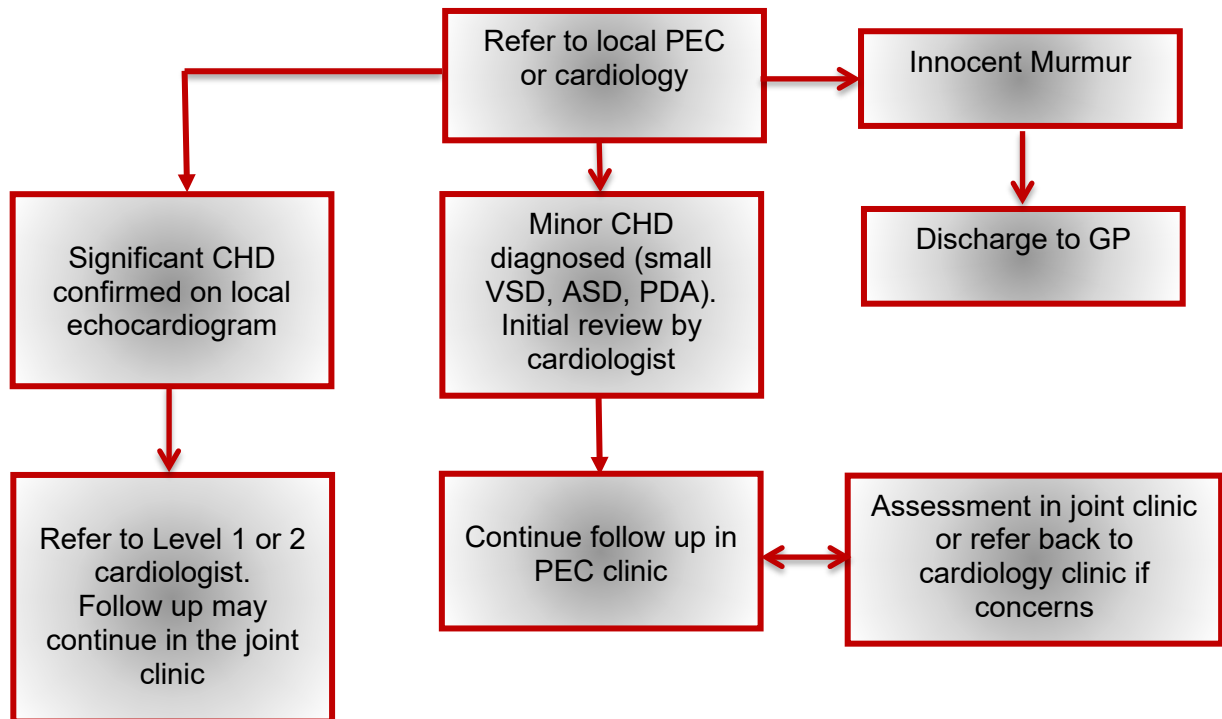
Refer to local PEC or cardiology

Innocent Murmur

Discharge to GP

Significant CHD confirmed on local echocardiogram

Minor CHD diagnosed (small VSD, ASD, PDA). Initial review by cardiologist

Refer to Level 1 or 2 cardiologist. Follow up may continue in the joint clinic

Continue follow up in PEC clinic

Assessment in joint clinic or refer back to cardiology clinic if concerns